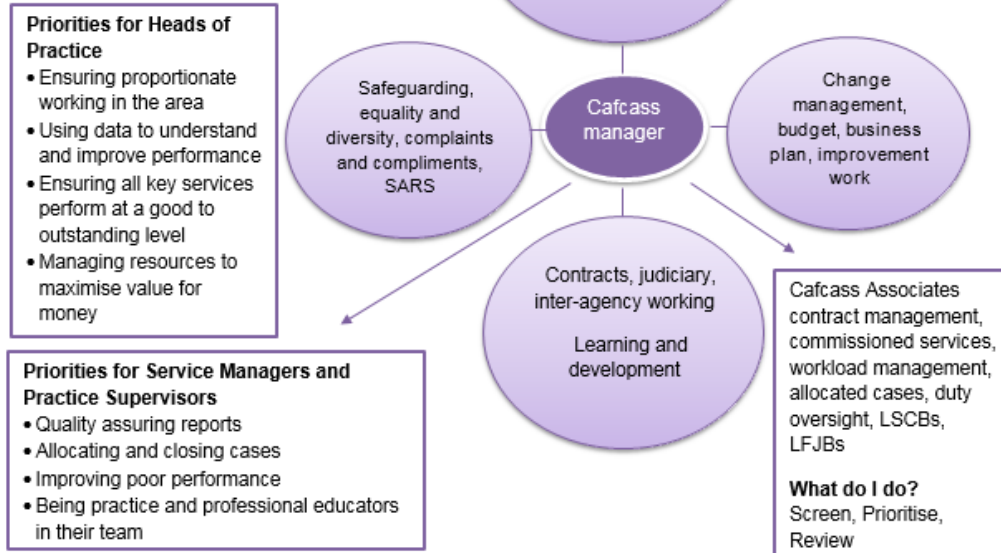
Priorities for Heads of Practice
• Ensuring proportionate working in the area
• Using data to understand and improve performance
• Ensuring all key services perform at a good to outstanding level
• Managing resources to maximise value for money

Safeguarding, equality and diversity, complaints and compliments, SARS

Cafcass manager

Change management, budget, business plan, improvement work

Contracts, judiciary, inter-agency working

Learning and development

Cafcass Associates contract management, commissioned services, workload management, allocated cases, duty oversight, LSCBs, LFJBs

What do I do?
Screen, Prioritise, Review

Priorities for Service Managers and Practice Supervisors
• Quality assuring reports
• Allocating and closing cases
• Improving poor performance
• Being practice and professional educators in their team